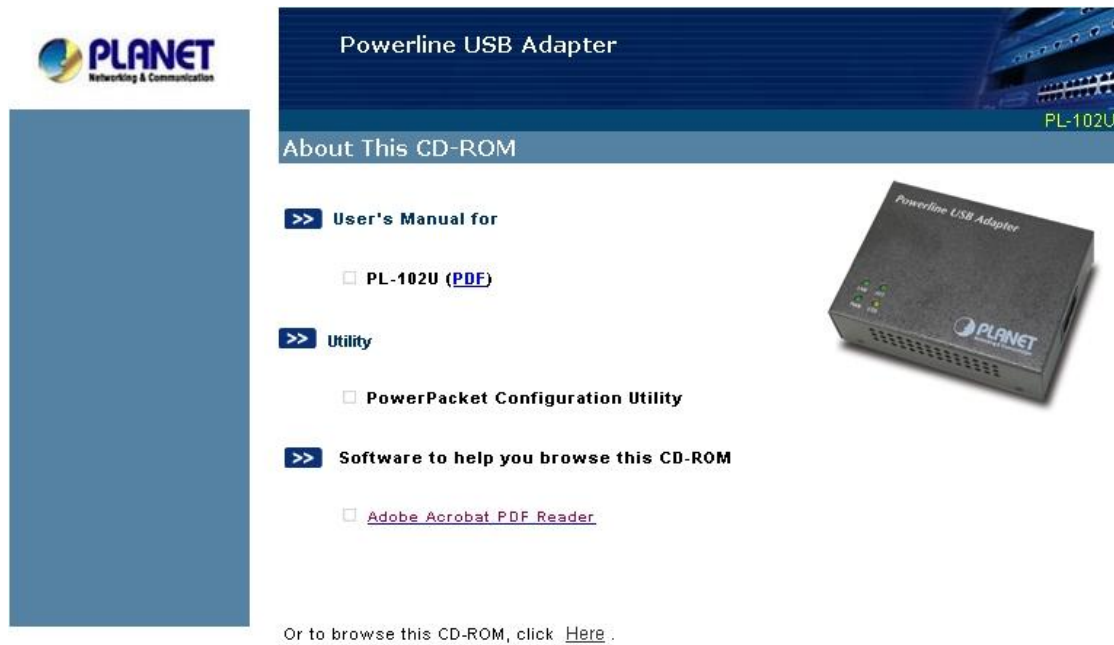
PLANET
Networking & Communication

Powerline USB Adapter

PL-102U

About This CD-ROM

>> User's Manual for

PL-102U (PDF)

>> Utility

PowerPacket Configuration Utility

>> Software to help you browse this CD-ROM

Adobe Acrobat PDF Reader

Or to browse this CD-ROM, click Here .

Powerline USB Adapter

PLANET